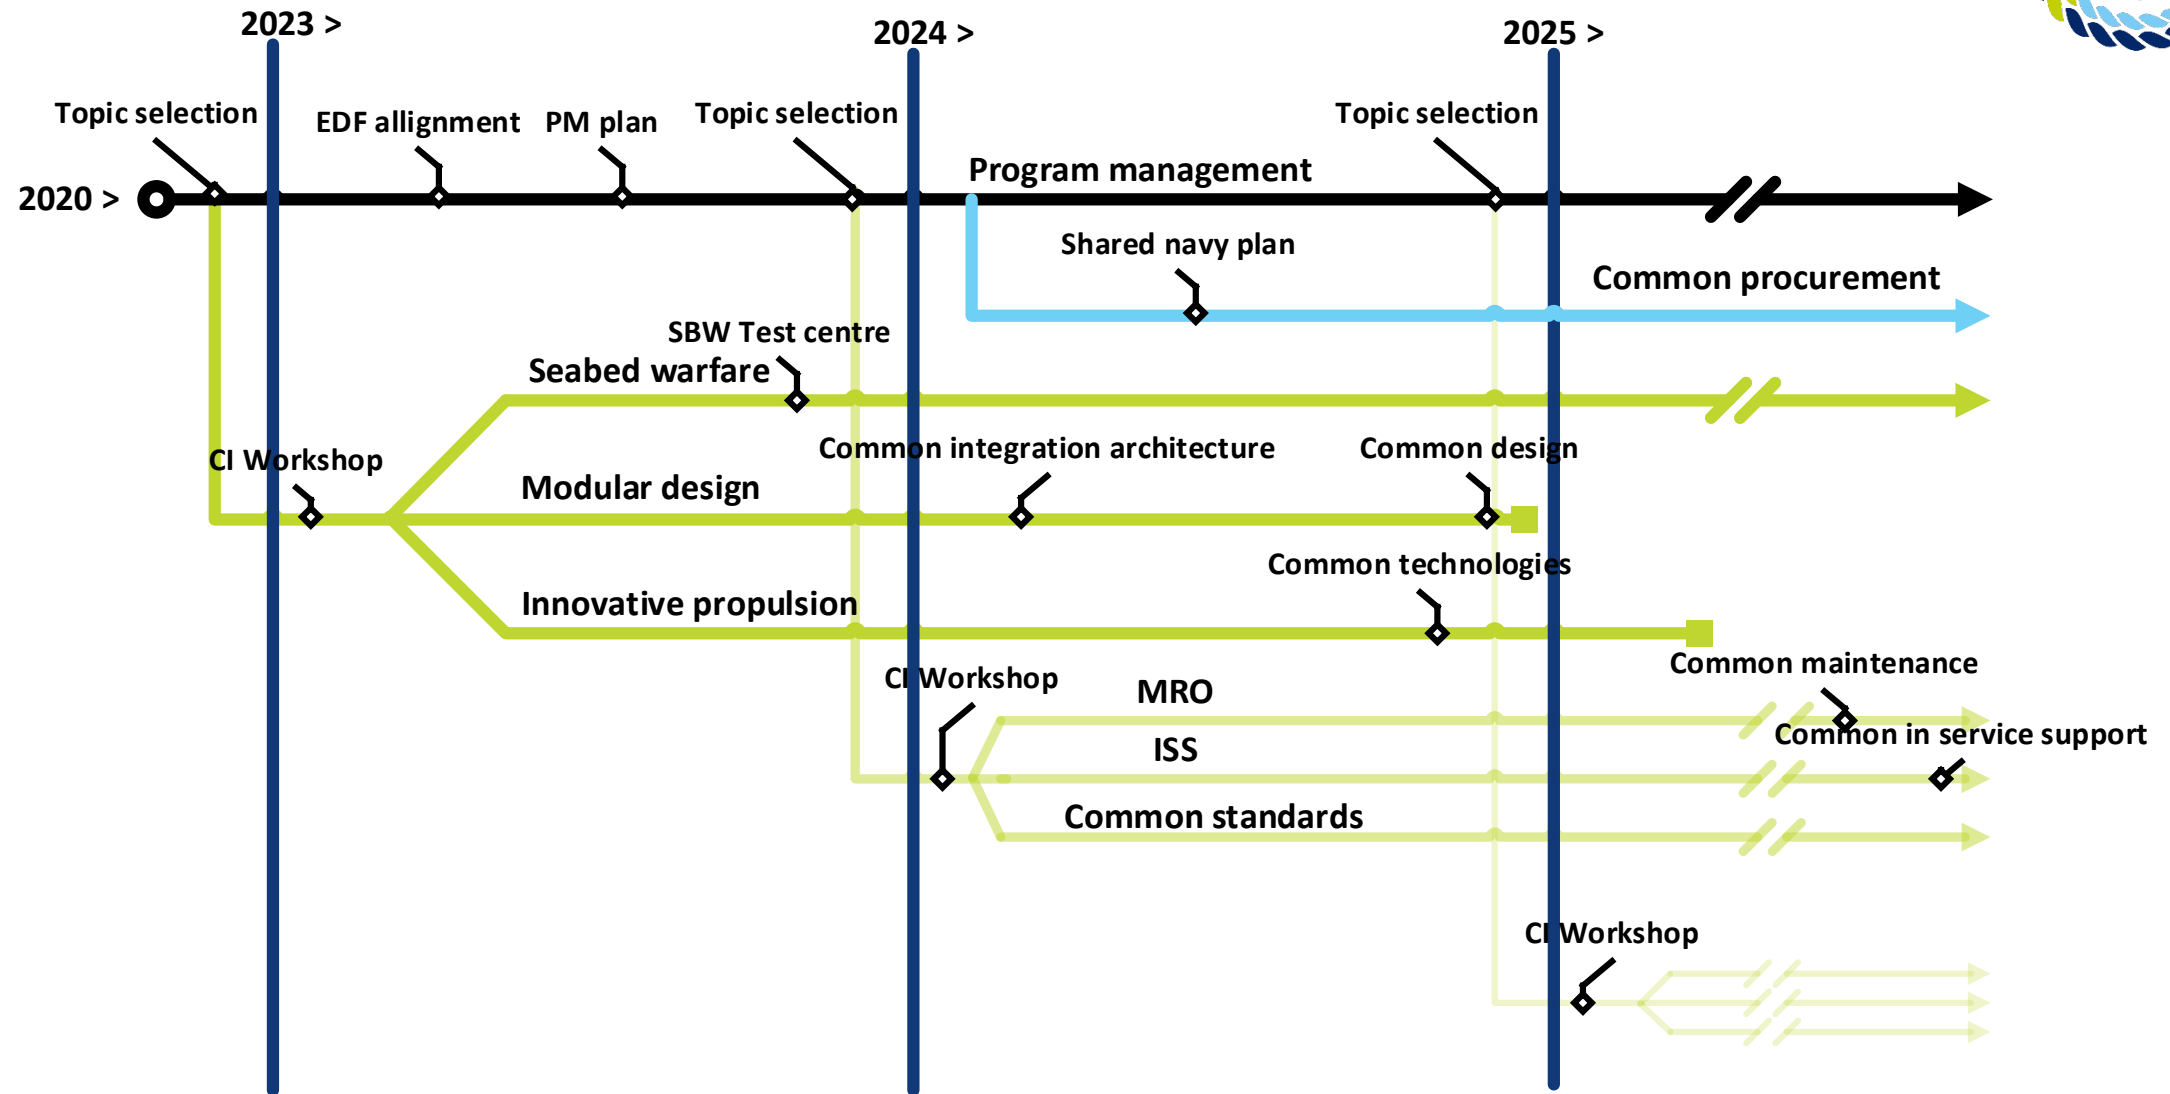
2023 >
2024 >
2025 >
Topic selection
EDF allignment
PM plan
Topic selection
Topic selection
2020 >
Program management
Shared navy plan
Common procurement
SBW Test centre
Seabed warfare
CI Workshop
Common integration architecture
Common design
Modular design
Common technologies
Innovative propulsion
Common maintenance
CI Workshop
MRO
Common in service support
ISS
Common standards
CI Workshop